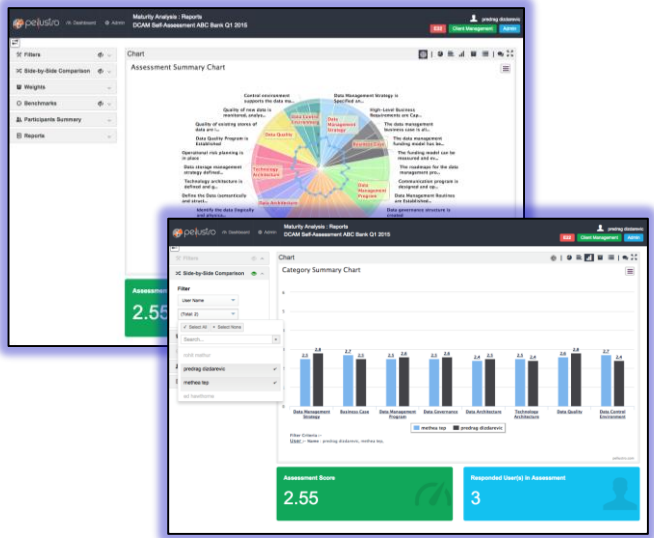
pelustro Dashboard Admin Maturity Analysis : Reports DCAM Self Assessment ABC Bank Q1 2015 predrag dizdarevic ESS Client Management Admin

Filters
Side-by-Side Comparison
Weights
Benchmarks
Participants Summary
Reports

Chart

Assessment Summary Chart

Control environment supports the data ma...
Quality of new data is monitored, analys...
Quality of existing stores of data are i...
Data Quality Program is Established
Operational risk planning is in place
Data storage management strategy defined...
Technology architecture is defined and g...
Define the Data (semantically and struct...
Identify the data (logically and physica...
Data Management Strategy is Specified an...
High-Level Business Requirements are Cap...
The data management business case is al...
The data management funding model has be...
The funding model can be measured and mo...
The roadmaps for the data management pro...
Communication program is designed and op...
Data Management Routines are Established...
Data governance structure is created
Data Quality
Data Control Environment
Data Management Strategy
Business Case
Technology Architecture
Data Management Program
Data Architecture

Assessment
2.55

pelustro Dashboard Admin Maturity Analysis : Reports DCAM Self Assessment ABC Bank Q1 2015 predrag dizdarevic ESS Client Management Admin

Filters
Side-by-Side Comparison
Filter
User Name
(Total: 2)
Select All Select None
Search...
nirit mattur
predrag dizdarevic ✓
mehea tay ✓
ad heefloome

Chart

Category Summary Chart

| | Data Management Strategy | Business Case | Data Management Program | Data Governance | Data Architecture | Technology Architecture | Data Quality | Data Control Environment |
|---|---|---|---|---|---|---|---|---|
| methea tay | 2.3 | 2.7 | 2.3 | 2.3 | 2.4 | 2.3 | 2.5 | 2.7 |
| predrag dizdarevic | 2.6 | 2.5 | 2.5 | 2.5 | 2.5 | 2.4 | 2.6 | 2.4 |

methea tay predrag dizdarevic

Filter Criteria :-
User : - Name - predrag dizdarevic, methea tay,

pelustro.com

Assessment Score
2.55

Responded User(s) in Assessment
3